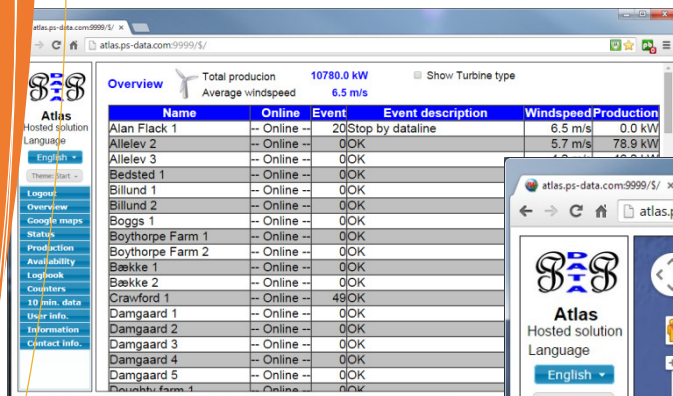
atlas.ps-data.com:9999/$/

atlas.ps-data.com:9999/$/

Atlas
Hosted solution
Language
English
Theme: Start

Logout
Overview
Google maps
Status
Production
Availability
Logbook
Counters
10 min. data
User info.
Information
Contact info.

Overview Total producion 10780.0 kW
Average windspeed 6.5 m/s
Show Turbine type

| Name | Online | Event | Event description | Windspeed | Production |
|---|---|---|---|---|---|
| Alan Flack 1 | -- Online -- | 20 | Stop by dataline | 6.5 m/s | 0.0 kW |
| Allelev 2 | -- Online -- | 0 | OK | 5.7 m/s | 78.9 kW |
| Allelev 3 | -- Online -- | 0 | OK | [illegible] | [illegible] |
| Bedsted 1 | -- Online -- | 0 | OK | | |
| Billund 1 | -- Online -- | 0 | OK | | |
| Billund 2 | -- Online -- | 0 | OK | | |
| Boggs 1 | -- Online -- | 0 | OK | | |
| Boythorpe Farm 1 | -- Online -- | 0 | OK | | |
| Boythorpe Farm 2 | -- Online -- | 0 | OK | | |
| Bække 1 | -- Online -- | 0 | OK | | |
| Bække 2 | -- Online -- | 0 | OK | | |
| Crawford 1 | -- Online -- | 49 | OK | | |
| Damgaard 1 | -- Online -- | 0 | OK | | |
| Damgaard 2 | -- Online -- | 0 | OK | | |
| Damgaard 3 | -- Online -- | 0 | OK | | |
| Damgaard 4 | -- Online -- | 0 | OK | | |
| Damgaard 5 | -- Online -- | 0 | OK | | |
| Doughty farm 1 | -- Online -- | 0 | OK | | |

atlas.ps-data.com:9999/$/
atlas.p

Atlas
Hosted solution
Language
English